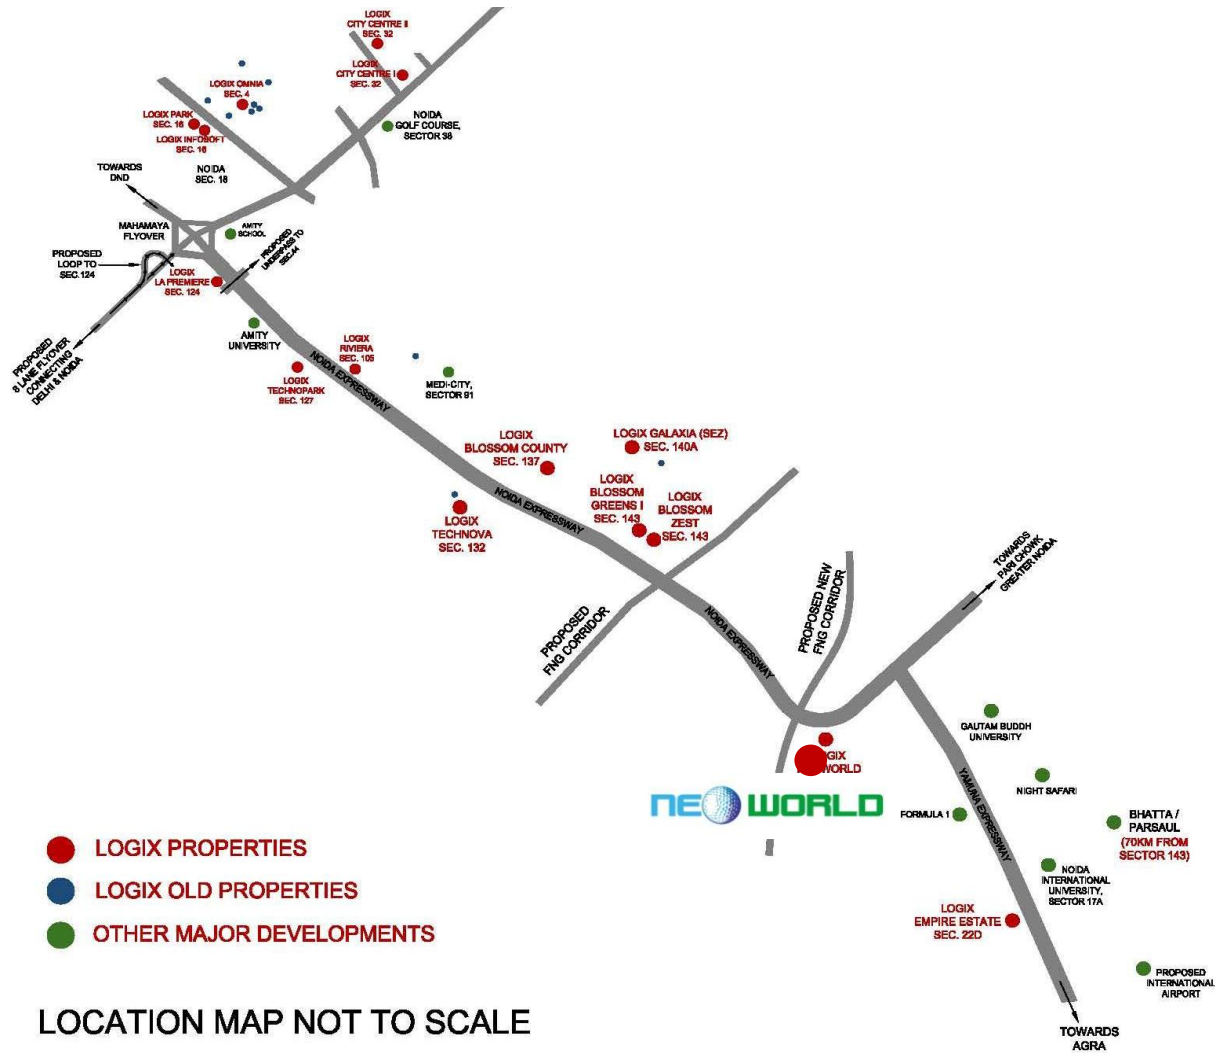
LOGIX CITY CENTRE II SEC. 32

LOGIX CITY CENTRE I SEC. 32

LOGIX OMNIA SEC. 4

NOIDA GOLF COURSE, SECTOR 38

LOGIX PARK SEC. 16

LOGIX INFOSOFT SEC. 16

NOIDA SEC. 18

TOWARDS DND

MAHAMAYA FLYOVER

AMITY SCHOOL

PROPOSED UNDERPASS TO SEC.44

PROPOSED LOOP TO SEC.124

LOGIX LA PREMIERE SEC. 124

PROPOSED 8 LANE FLYOVER CONNECTING DELHI & NOIDA

AMITY UNIVERSITY

LOGIX RIVIERA SEC. 105

NOIDA EXPRESSWAY

MEDI-CITY, SECTOR 91

LOGIX TECHNOPARK SEC. 127

LOGIX BLOSSOM COUNTY SEC. 137

LOGIX GALAXIA (SEZ) SEC. 140A

NOIDA EXPRESSWAY

LOGIX BLOSSOM GREENS I SEC. 143

LOGIX BLOSSOM ZEST SEC. 143

LOGIX TECHNOVA SEC. 132

PROPOSED FNG CORRIDOR

NOIDA EXPRESSWAY

PROPOSED NEW FNG CORRIDOR

TOWARDS PARI CHOWK GREATER NOIDA

GAUTAM BUDDH UNIVERSITY

LOGIX WORLD

NEOWORLD

NIGHT SAFARI

YAMUNA EXPRESSWAY

FORMULA 1

BHATTA / PARSAUL (70KM FROM SECTOR 143)

NOIDA INTERNATIONAL UNIVERSITY, SECTOR 17A

LOGIX EMPIRE ESTATE SEC. 22D

PROPOSED INTERNATIONAL AIRPORT

TOWARDS AGRA

LOGIX PROPERTIES

LOGIX OLD PROPERTIES

OTHER MAJOR DEVELOPMENTS

LOCATION MAP NOT TO SCALE